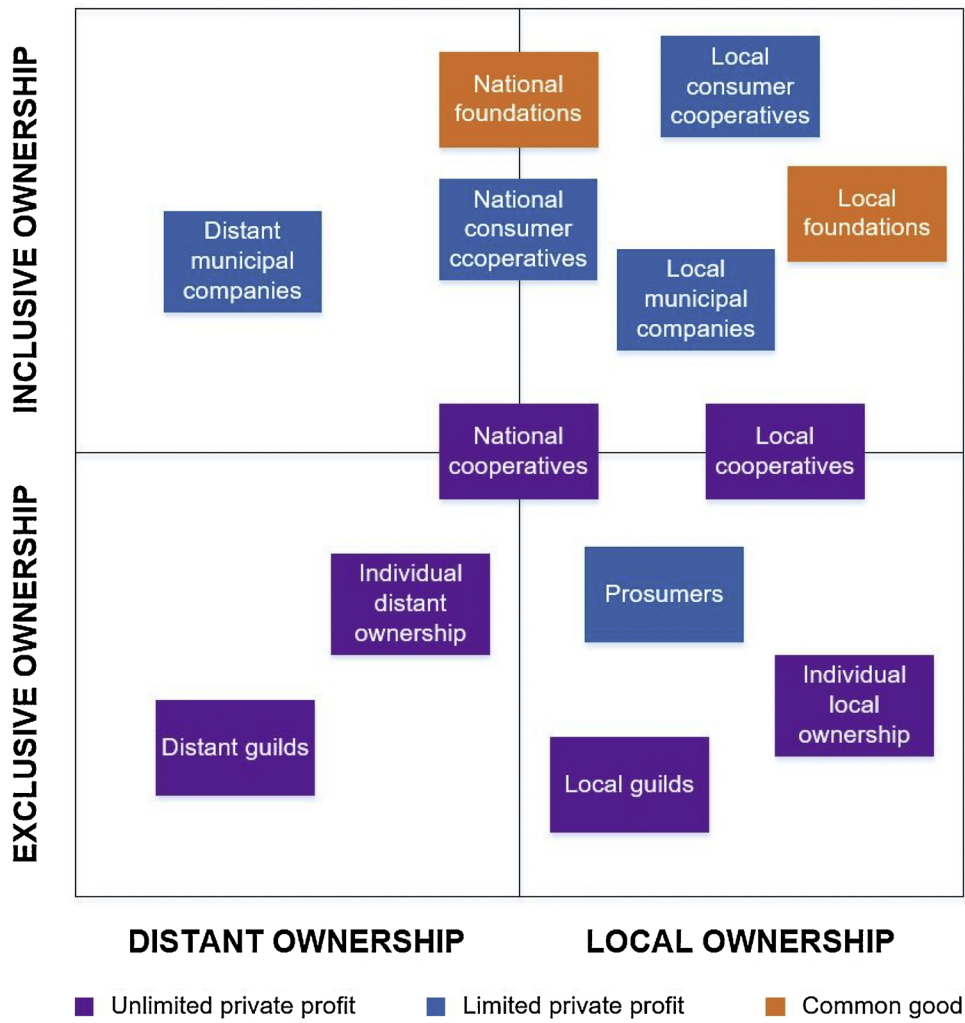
INCLUSIVE OWNERSHIP

EXCLUSIVE OWNERSHIP

National foundations

Local consumer cooperatives

Local foundations

Distant municipal companies

National consumer ccoperatives

Local municipal companies

National cooperatives

Local cooperatives

Individual distant ownership

Prosumers

Individual local ownership

Distant guilds

Local guilds

DISTANT OWNERSHIP

LOCAL OWNERSHIP

Unlimited private profit

Limited private profit

Common good